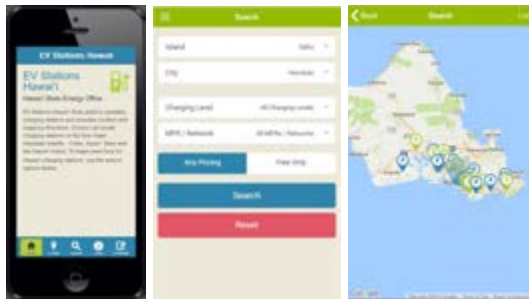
EV Stations Hawaii

EV Stations Hawai'i

Hawaii State Energy Office

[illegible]

Search

Island

Oahu

City

Honolulu

Charging Level

All Charging Levels

NRPE / Network

All NRPEs / Networks

Any Pricing

Free Only

Search

Reset

Back

Search